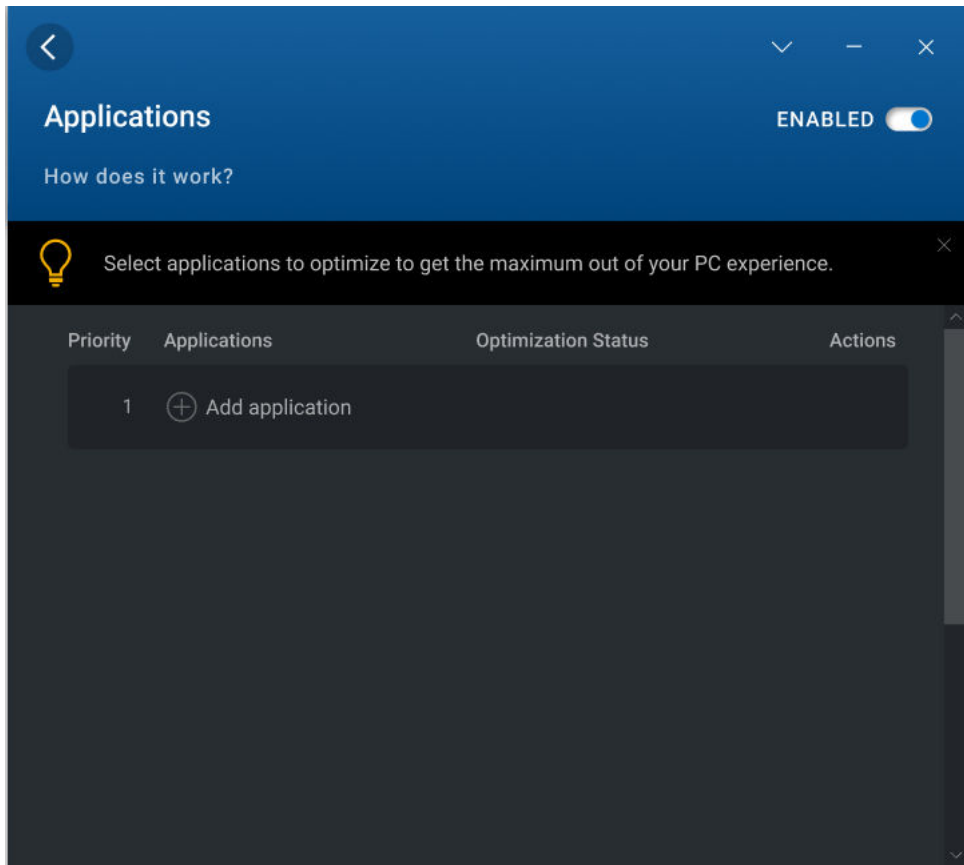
Applications

ENABLED

How does it work?

Select applications to optimize to get the maximum out of your PC experience.

| Priority | Applications | Optimization Status | Actions |
|---|---|---|---|
| 1 | Add application | | |